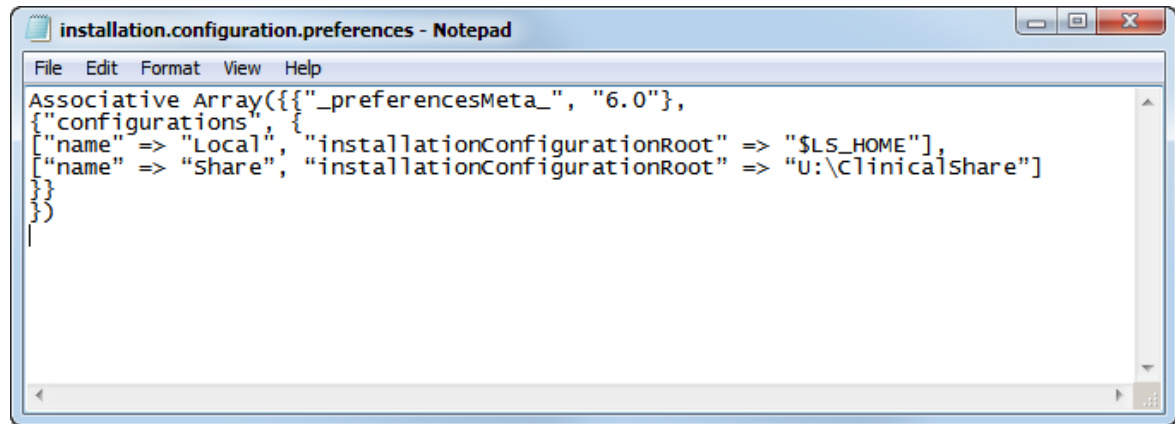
installation.configuration.preferences - Notepad

File Edit Format View Help

Associative Array({{"_preferencesMeta_", "6.0"},
{"configurations", {
["name" => "Local", "installationConfigurationRoot" => "$LS_HOME"],
["name" => “Share", “installationConfigurationRoot" => “U:\ClinicalShare"]
}}
})